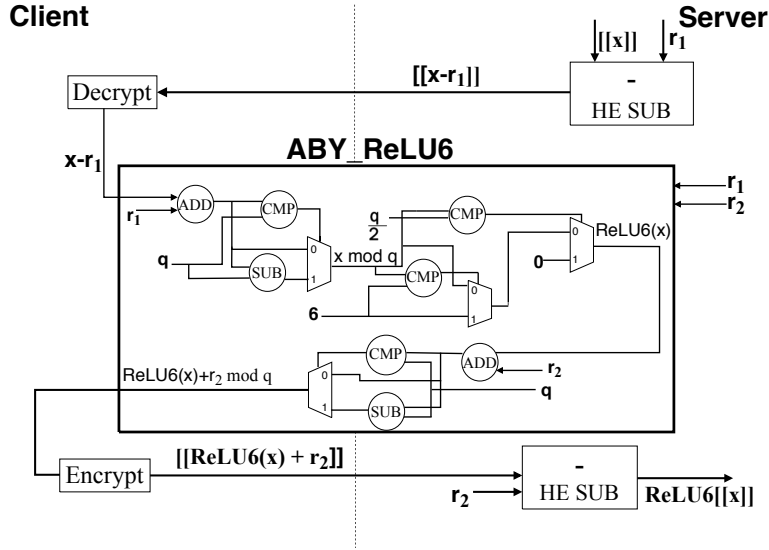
Client

Server

[[x]]

$r_1$

-

HE SUB

[[x-$r_1$]]

Decrypt

x-$r_1$

ABY_ReLU6

$r_1$

$r_2$

$r_1$

ADD

CMP

$\frac{q}{2}$

CMP

0

ReLU6(x)

q

0

SUB

1

x mod q

0

1

CMP

6

0

1

CMP

ADD

$r_2$

ReLU6(x)+$r_2$ mod q

0

q

1

SUB

Encrypt

[[ReLU6(x) + $r_2$]]

-

$r_2$

HE SUB

ReLU6[[x]]